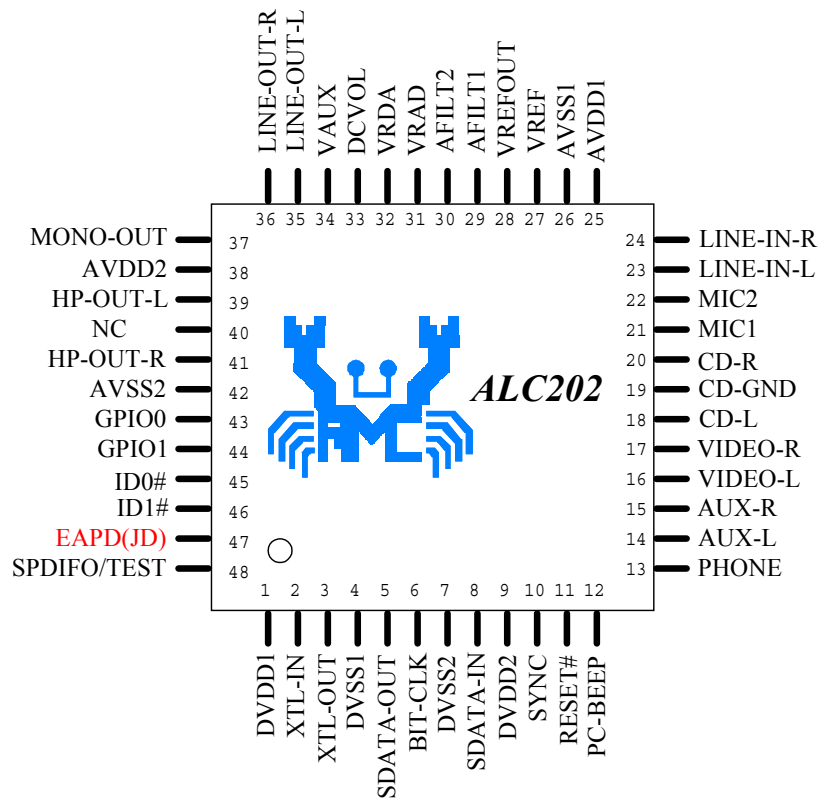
LINE-OUT-R
LINE-OUT-L
VAUX
DCVOL
VRDA
VRAD
AFILT2
AFILT1
VREFOUT
VREF
AVSS1
AVDD1

36 35 34 33 32 31 30 29 28 27 26 25

MONO-OUT 37
AVDD2 38
HP-OUT-L 39
NC 40
HP-OUT-R 41
AVSS2 42
GPIO0 43
GPIO1 44
ID0# 45
ID1# 46
EAPD(JD) 47
SPDIFO/TEST 48

ALC202

24 LINE-IN-R
23 LINE-IN-L
22 MIC2
21 MIC1
20 CD-R
19 CD-GND
18 CD-L
17 VIDEO-R
16 VIDEO-L
15 AUX-R
14 AUX-L
13 PHONE

1 2 3 4 5 6 7 8 9 10 11 12

DVDD1
XTL-IN
XTL-OUT
DVSS1
SDATA-OUT
BIT-CLK
DVSS2
SDATA-IN
DVDD2
SYNC
RESET#
PC-BEEP